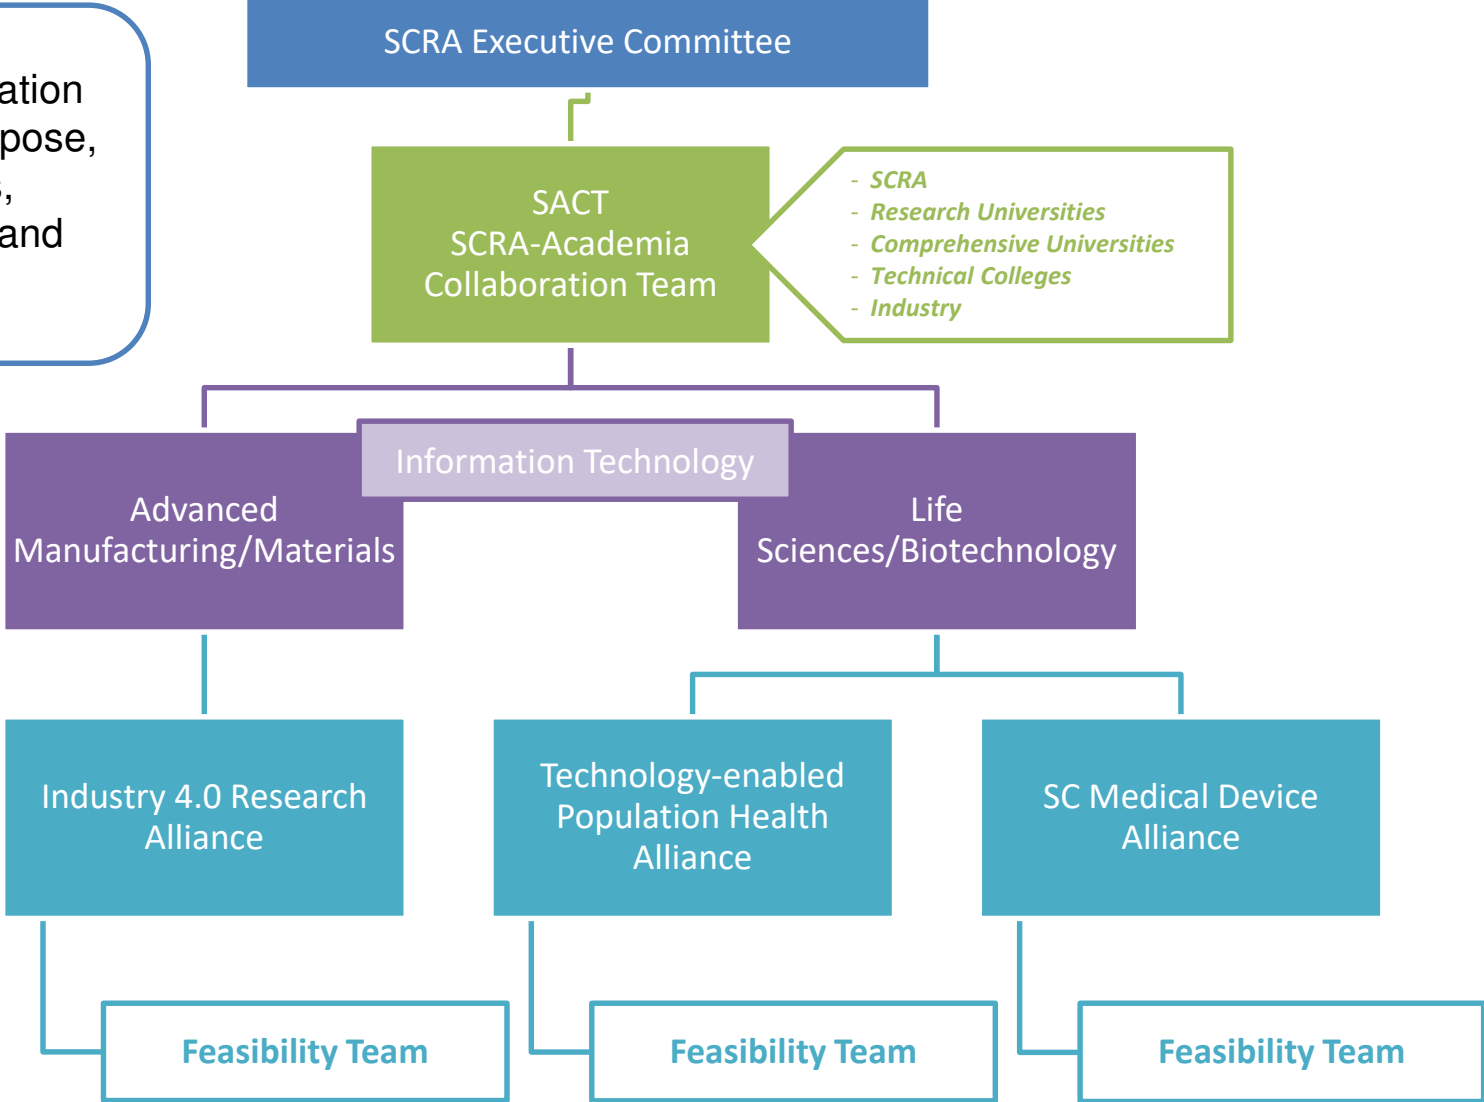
ation
pose,
,
and

SCRA Executive Committee

SACT
SCRA-Academia
Collaboration Team

- SCRA
- Research Universities
- Comprehensive Universities
- Technical Colleges
- Industry

Information Technology

Advanced
Manufacturing/Materials

Life
Sciences/Biotechnology

Industry 4.0 Research Alliance

Technology-enabled Population Health Alliance

SC Medical Device Alliance

Feasibility Team

Feasibility Team

Feasibility Team